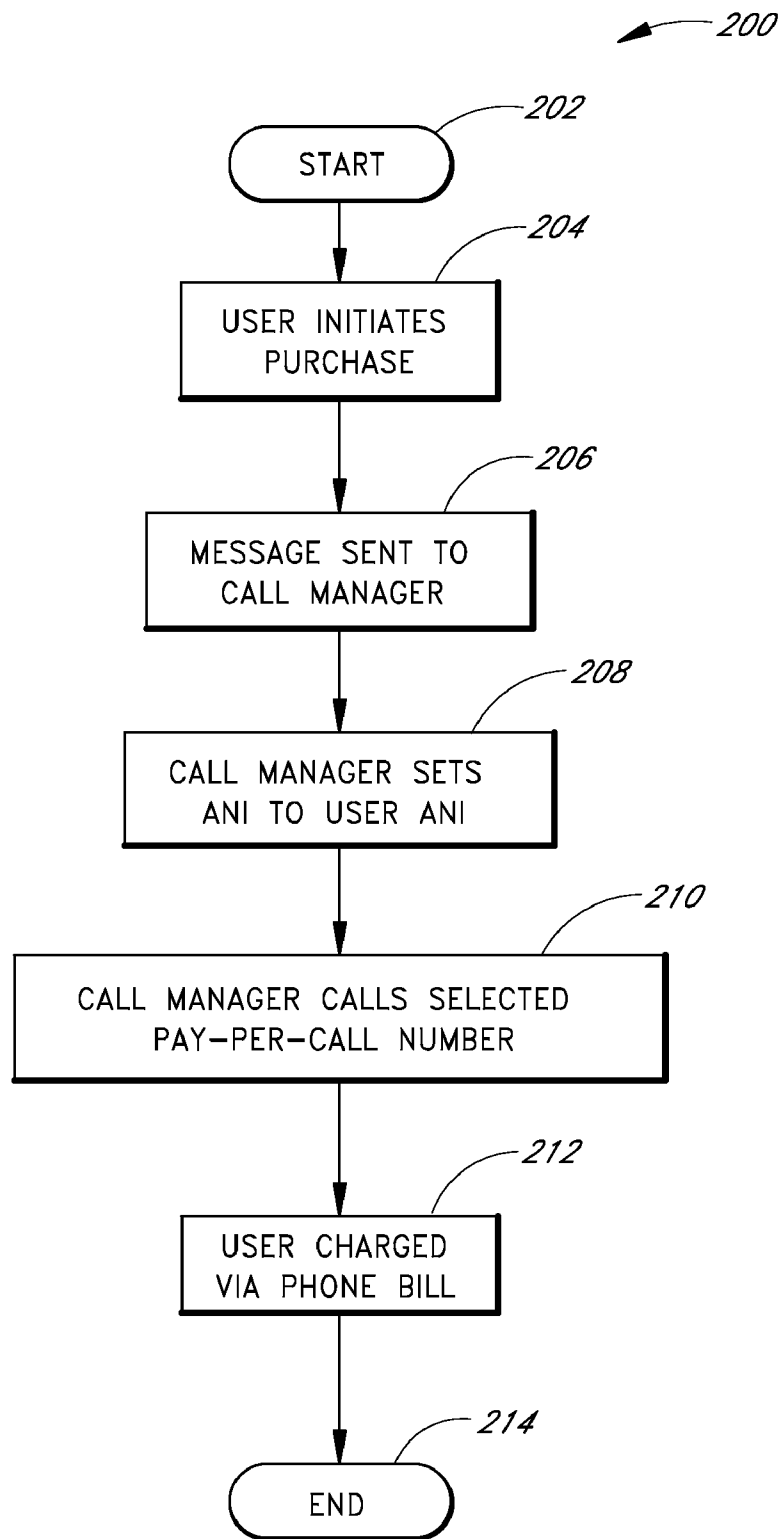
200

202

START

204

USER INITIATES PURCHASE

206

MESSAGE SENT TO CALL MANAGER

208

CALL MANAGER SETS ANI TO USER ANI

210

CALL MANAGER CALLS SELECTED PAY–PER–CALL NUMBER

212

USER CHARGED VIA PHONE BILL

214

END